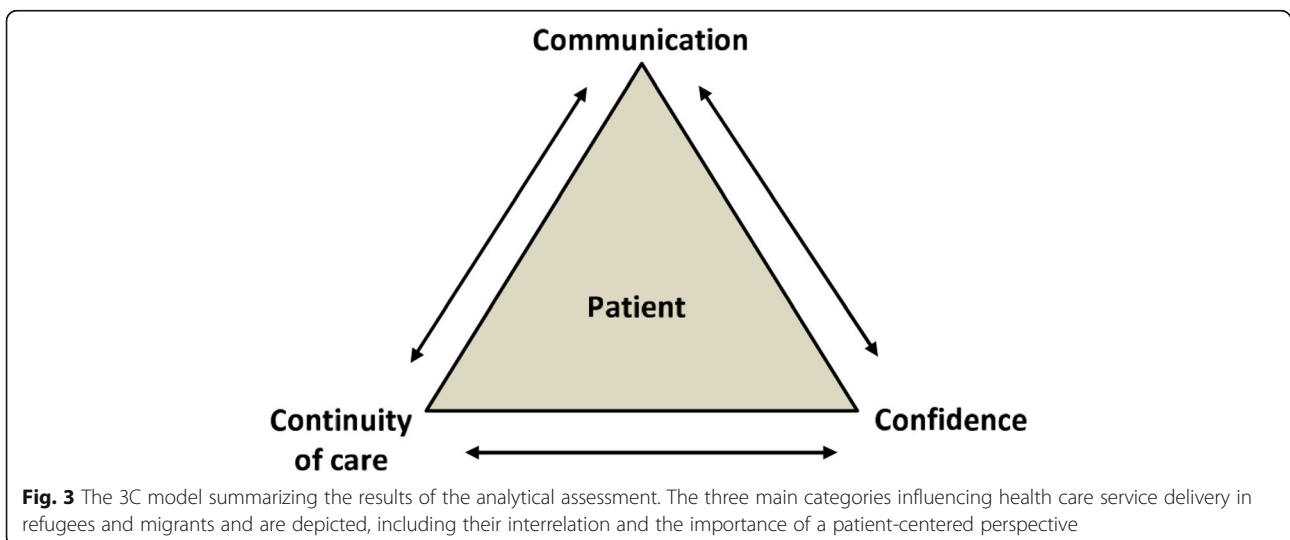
Communication

Patient

Continuity of care

Confidence

**Fig. 3** The 3C model summarizing the results of the analytical assessment. The three main categories influencing health care service delivery in refugees and migrants and are depicted, including their interrelation and the importance of a patient-centered perspective